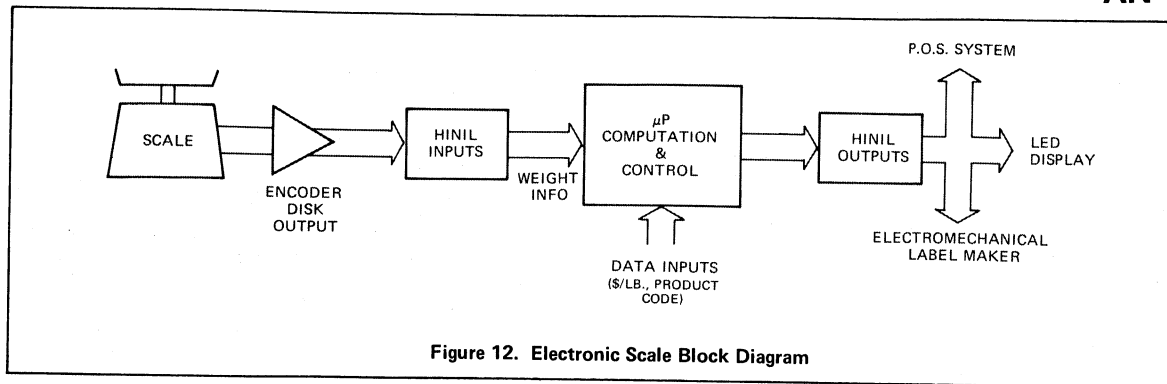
AN

SCALE

ENCODER DISK OUTPUT

HINIL INPUTS

WEIGHT INFO

$\mu$P COMPUTATION & CONTROL

DATA INPUTS (\$/LB., PRODUCT CODE)

HINIL OUTPUTS

P.O.S. SYSTEM

LED DISPLAY

ELECTROMECHANICAL LABEL MAKER

Figure 12. Electronic Scale Block Diagram